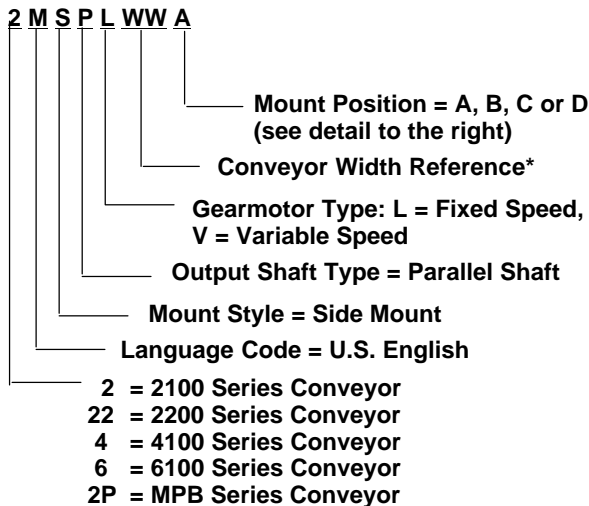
2 M S P L WW A

Mount Position = A, B, C or D (see detail to the right)

Conveyor Width Reference*

Gearmotor Type: L = Fixed Speed, V = Variable Speed

Output Shaft Type = Parallel Shaft

Mount Style = Side Mount

Language Code = U.S. English

2 = 2100 Series Conveyor
22 = 2200 Series Conveyor
4 = 4100 Series Conveyor
6 = 6100 Series Conveyor
2P = MPB Series Conveyor